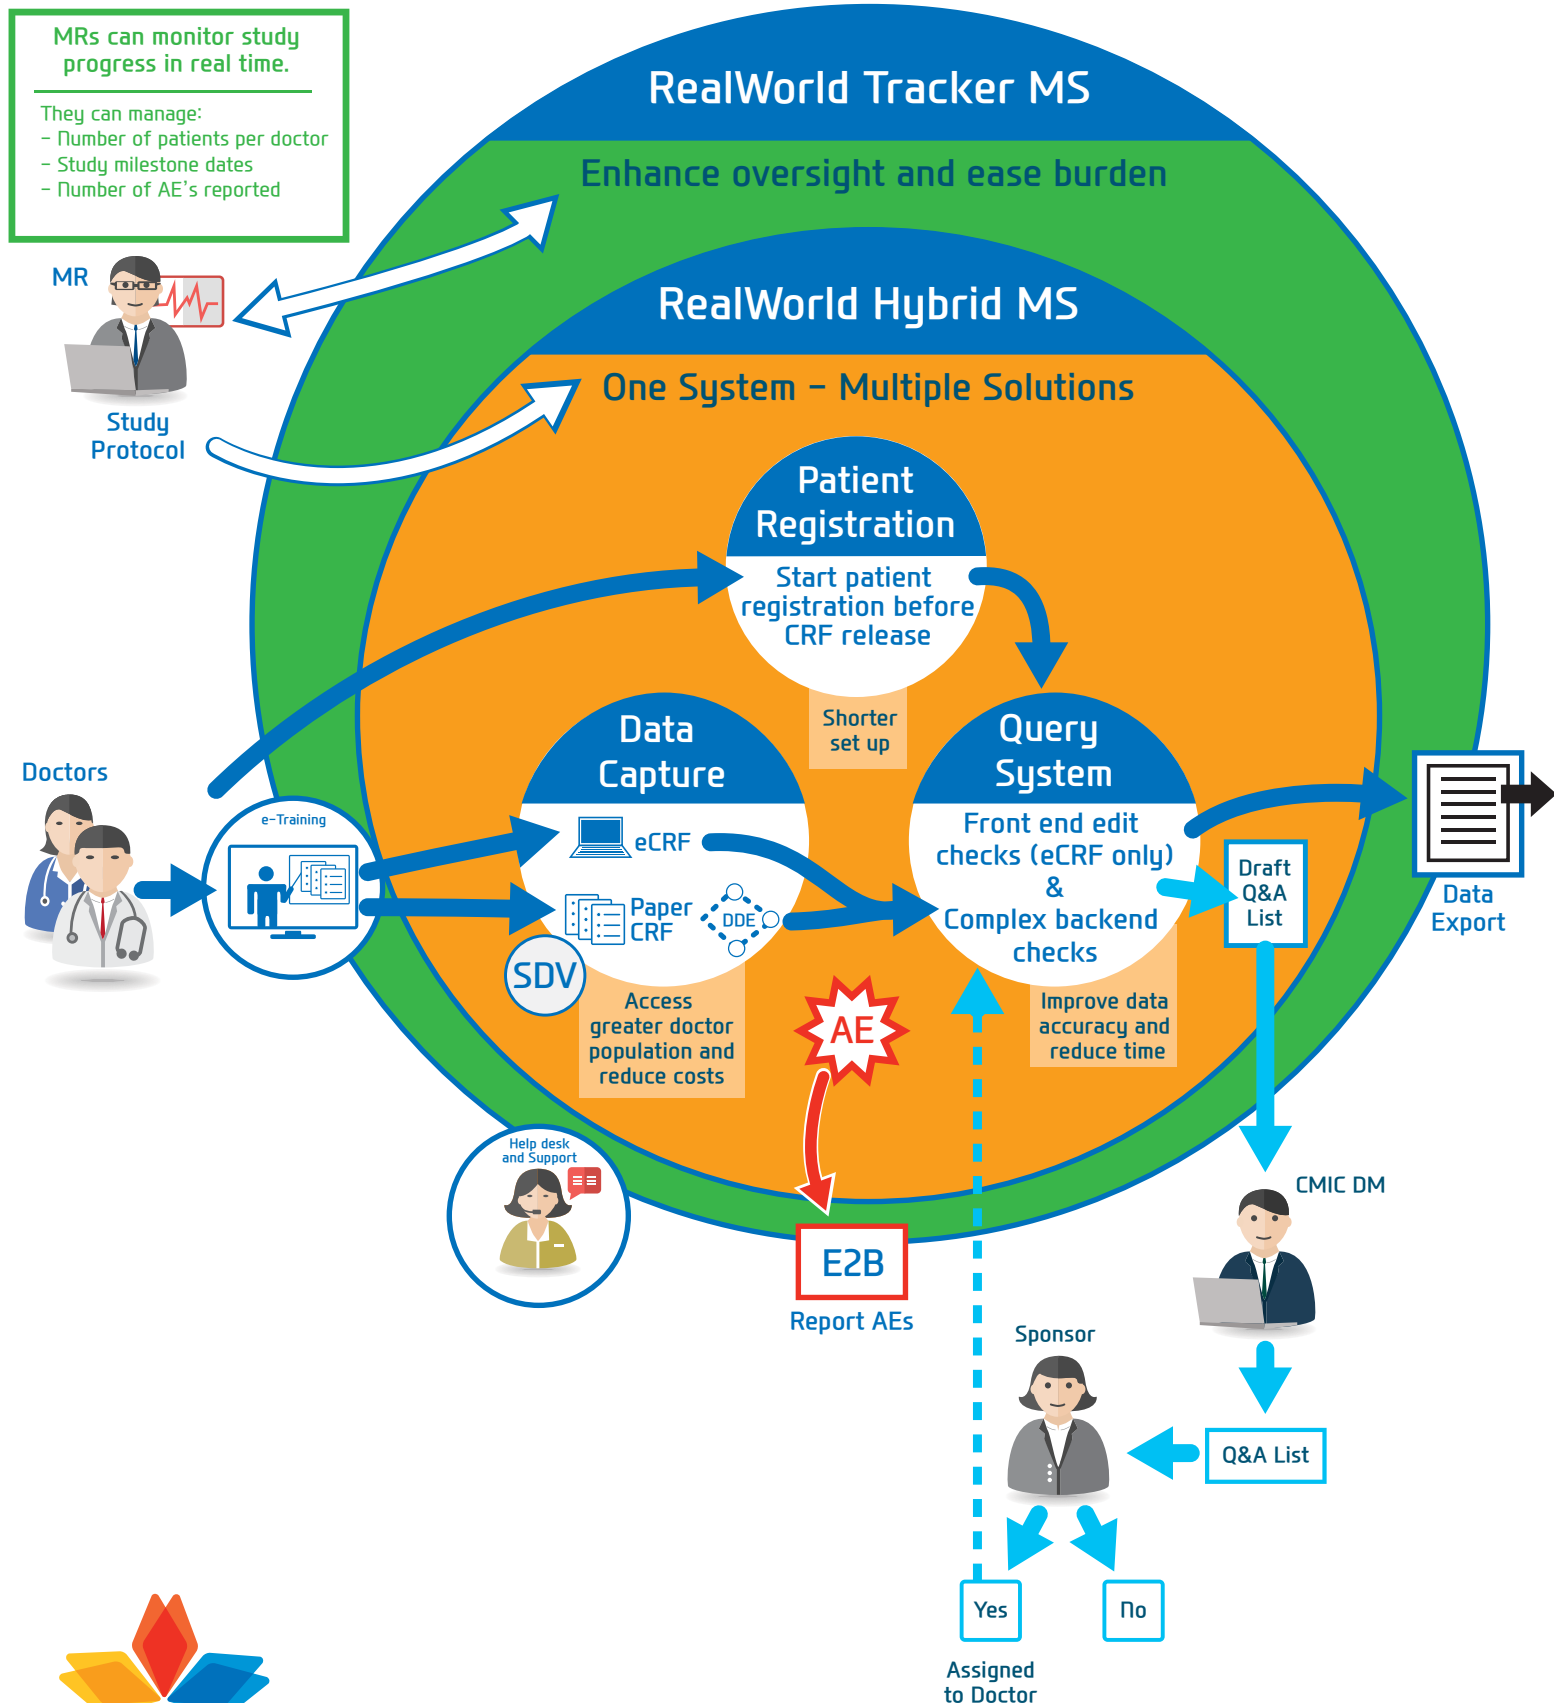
MRs can monitor study progress in real time.

They can manage:
– Number of patients per doctor
– Study milestone dates
– Number of AE's reported

MR

Study Protocol

RealWorld Tracker MS

Enhance oversight and ease burden

RealWorld Hybrid MS

One System – Multiple Solutions

Patient Registration

Start patient registration before CRF release

Shorter set up

Data Capture

eCRF

Paper CRF

DDE

SDV

Access greater doctor population and reduce costs

Query System

Front end edit checks (eCRF only) & Complex backend checks

Improve data accuracy and reduce time

Draft Q&A List

Data Export

Doctors

e-Training

AE

E2B

Report AEs

Help desk and Support

CMIC DM

Sponsor

Q&A List

Yes

No

Assigned to Doctor